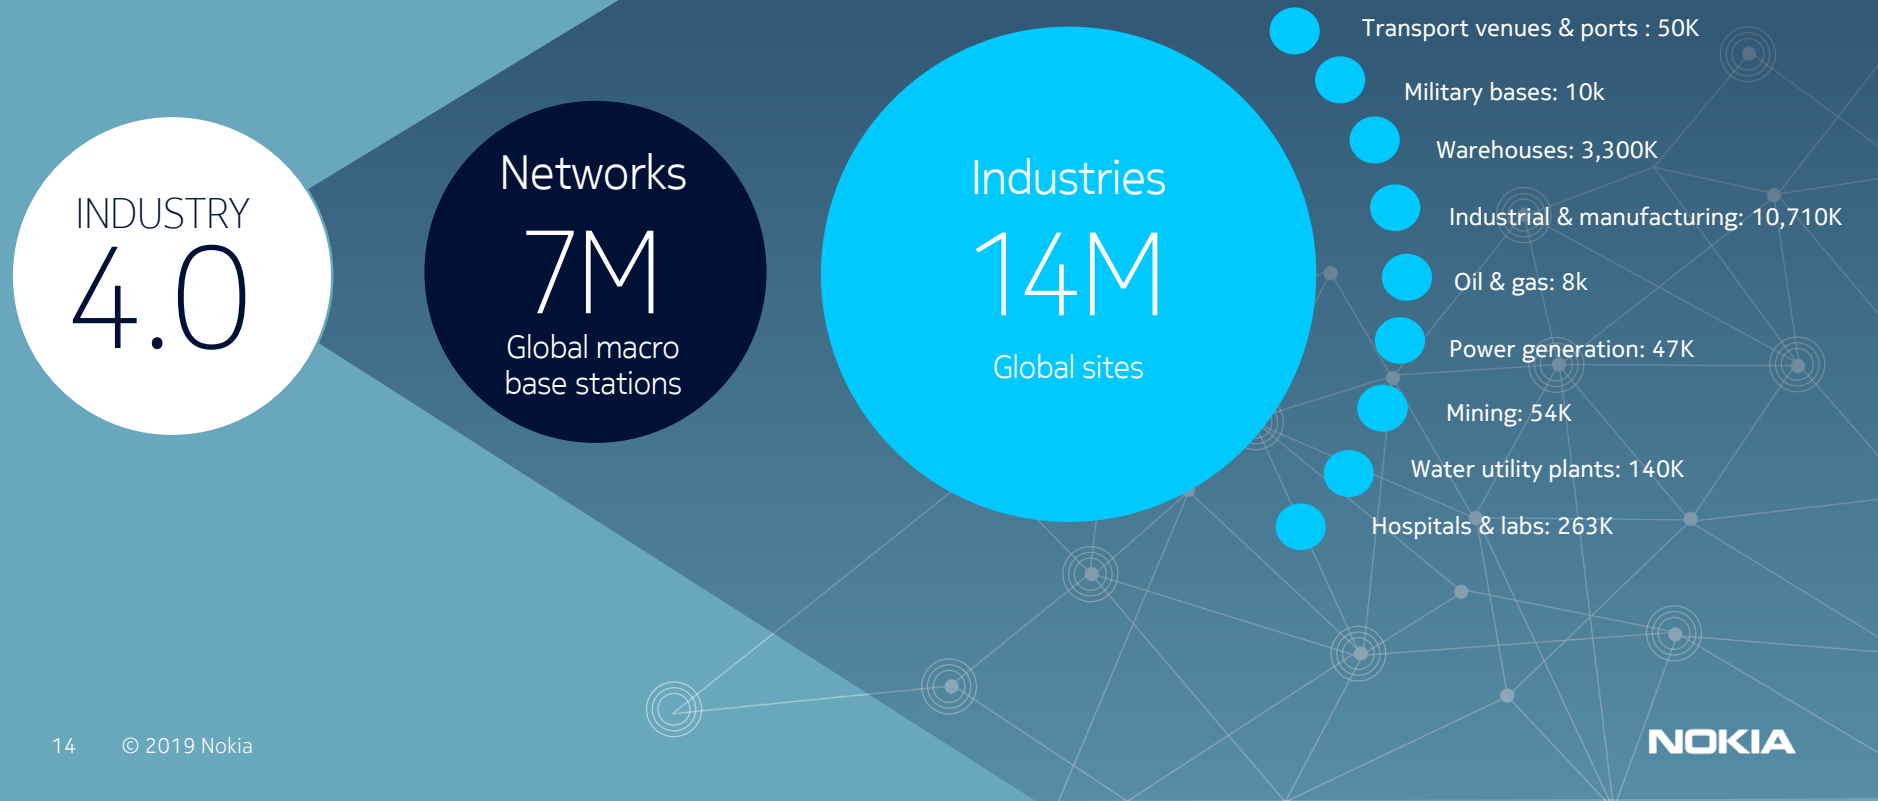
INDUSTRY
4.0

Networks
7M
Global macro base stations

Industries
14M
Global sites

Transport venues & ports : 50K
Military bases: 10k
Warehouses: 3,300K
Industrial & manufacturing: 10,710K
Oil & gas: 8k
Power generation: 47K
Mining: 54K
Water utility plants: 140K
Hospitals & labs: 263K

14 © 2019 Nokia

NOKIA